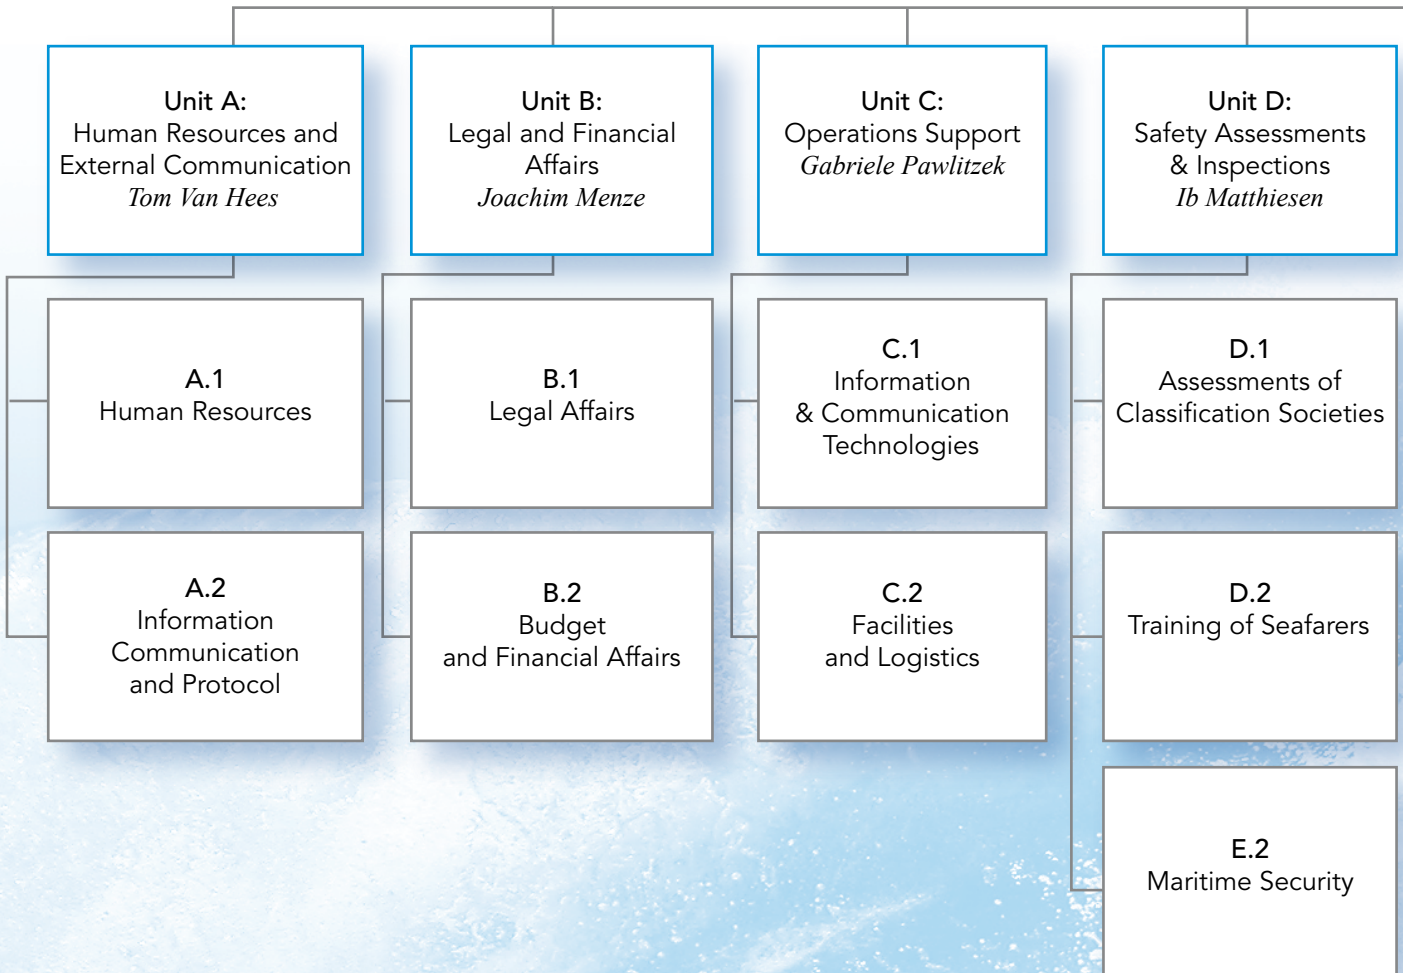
Unit A:
Human Resources and External Communication
*Tom Van Hees*

Unit B:
Legal and Financial Affairs
*Joachim Menze*

Unit C:
Operations Support
*Gabriele Pawlitzek*

Unit D:
Safety Assessments & Inspections
*Ib Matthiesen*

A.1
Human Resources

A.2
Information Communication and Protocol

B.1
Legal Affairs

B.2
Budget and Financial Affairs

C.1
Information & Communication Technologies

C.2
Facilities and Logistics

D.1
Assessments of Classification Societies

D.2
Training of Seafarers

E.2
Maritime Security